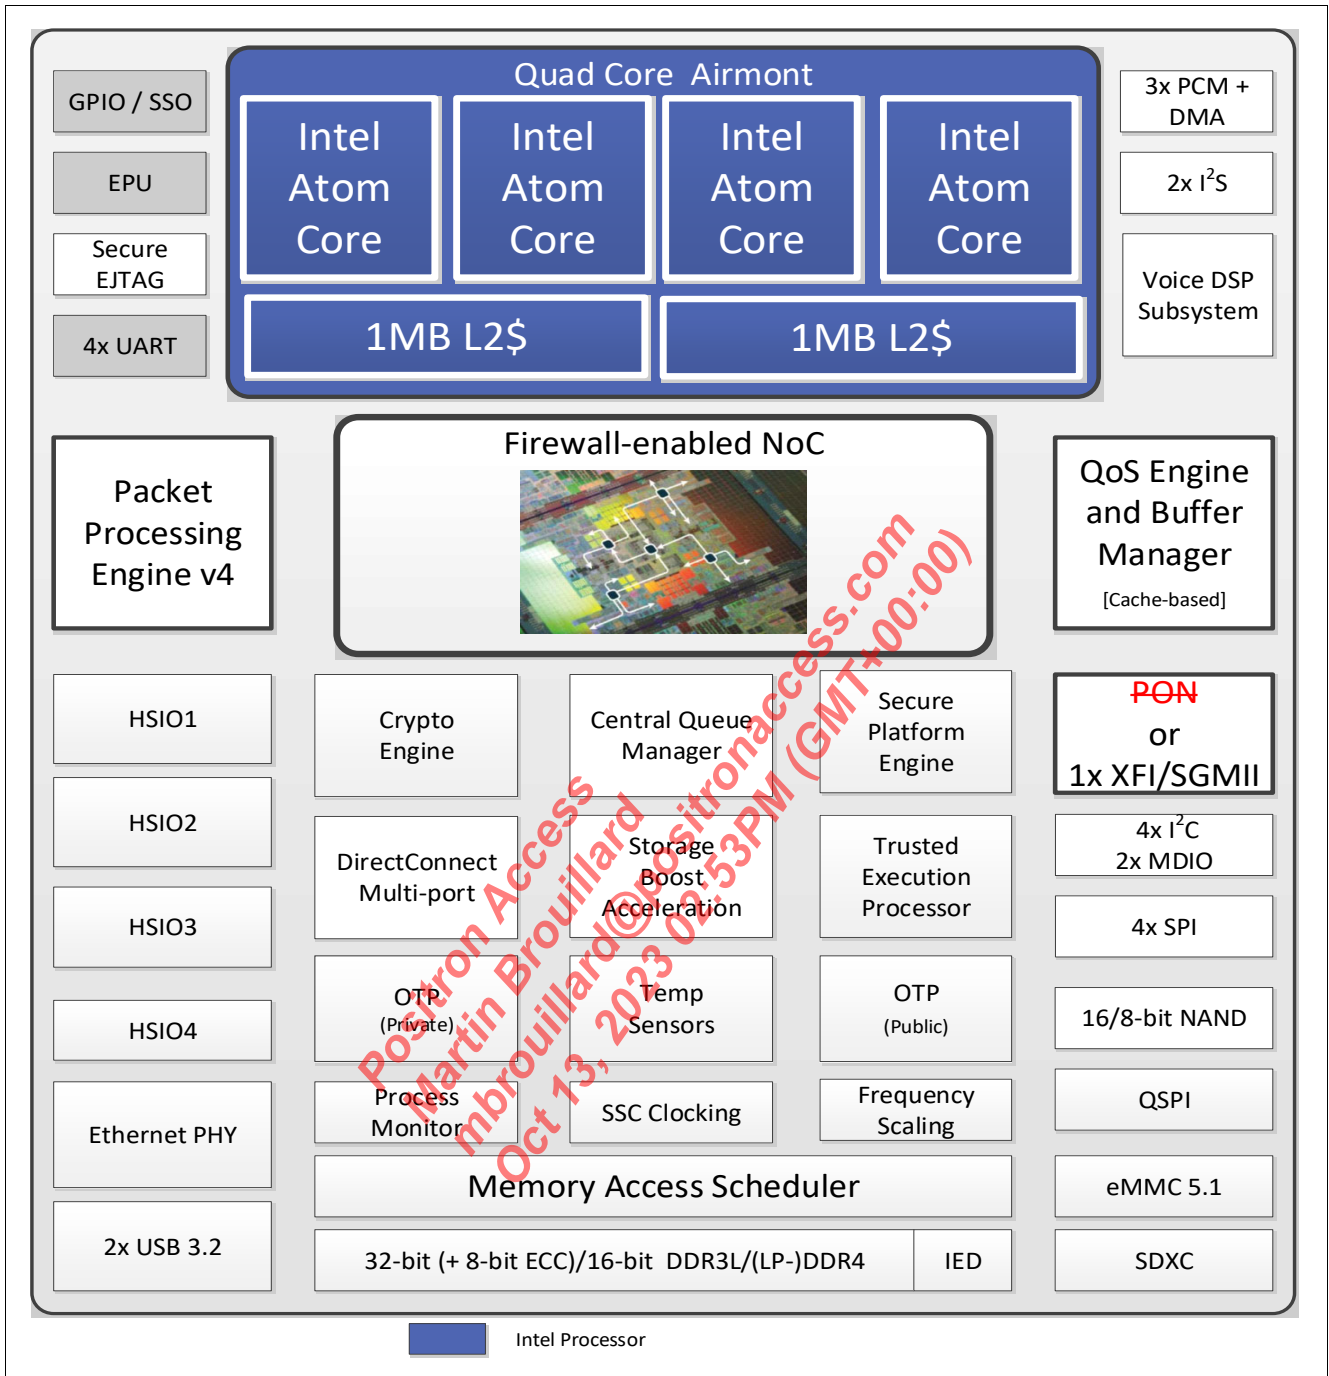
GPIO / SSO

EPU

Secure EJTAG

4x UART

Quad Core Airmont

Intel Atom Core

Intel Atom Core

Intel Atom Core

Intel Atom Core

1MB L2$

1MB L2$

3x PCM + DMA

2x $I^2S$

Voice DSP Subsystem

Packet Processing Engine v4

Firewall-enabled NoC

QoS Engine and Buffer Manager
[Cache-based]

HSIO1

HSIO2

HSIO3

HSIO4

Ethernet PHY

2x USB 3.2

Crypto Engine

Central Queue Manager

Secure Platform Engine

PON
or
1x XFI/SGMII

DirectConnect Multi-port

Storage Boost Acceleration

Trusted Execution Processor

4x $I^2C$
2x MDIO

4x SPI

OTP
(Private)

Temp Sensors

OTP
(Public)

16/8-bit NAND

Process Monitor

SSC Clocking

Frequency Scaling

QSPI

Memory Access Scheduler

eMMC 5.1

32-bit (+ 8-bit ECC)/16-bit DDR3L/(LP-)DDR4

IED

SDXC

Intel Processor

Positron Access
Martin Brouillard
mbrouillard@positronaccess.com
Oct 13, 2023 02:53PM (GMT+00:00)